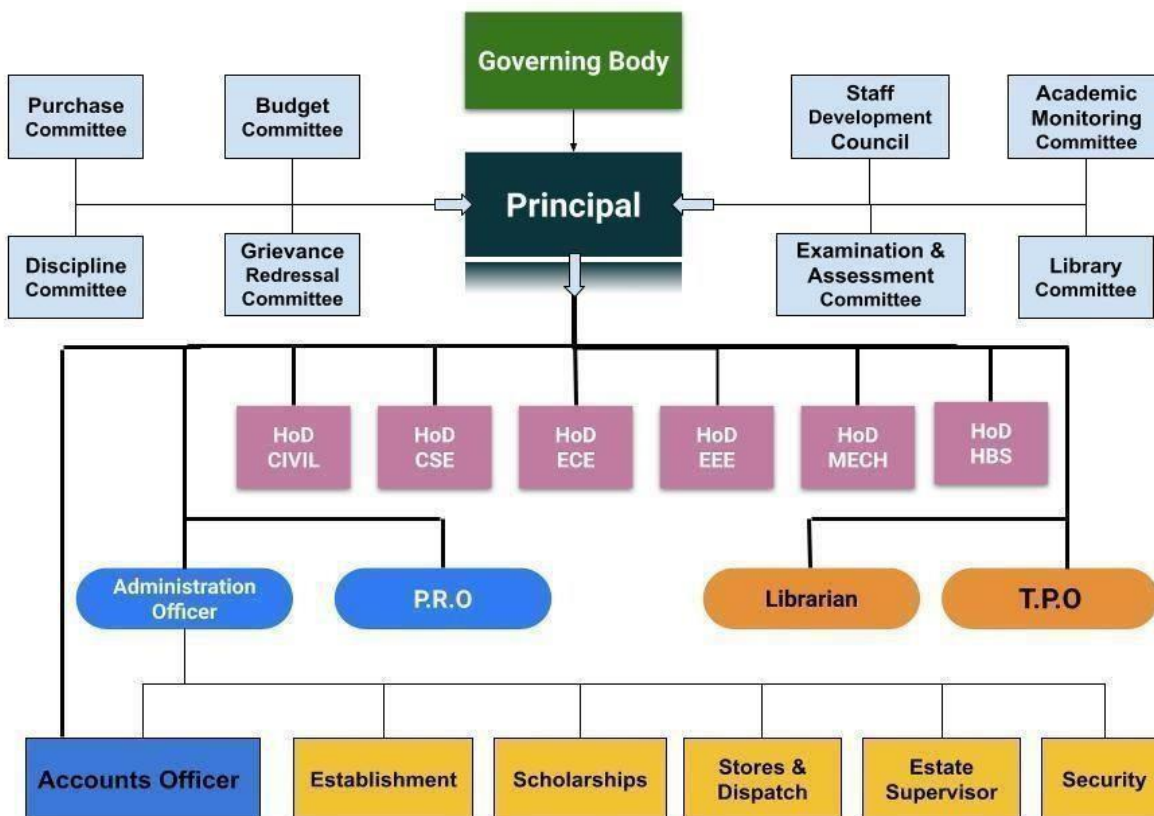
Governing Body

Purchase Committee

Budget Committee

Staff Development Council

Academic Monitoring Committee

Principal

Discipline Committee

Grievance Redressal Committee

Examination & Assessment Committee

Library Committee

HoD CIVIL

HoD CSE

HoD ECE

HoD EEE

HoD MECH

HoD HBS

Administration Officer

P.R.O

Librarian

T.P.O

Accounts Officer

Establishment

Scholarships

Stores & Dispatch

Estate Supervisor

Security